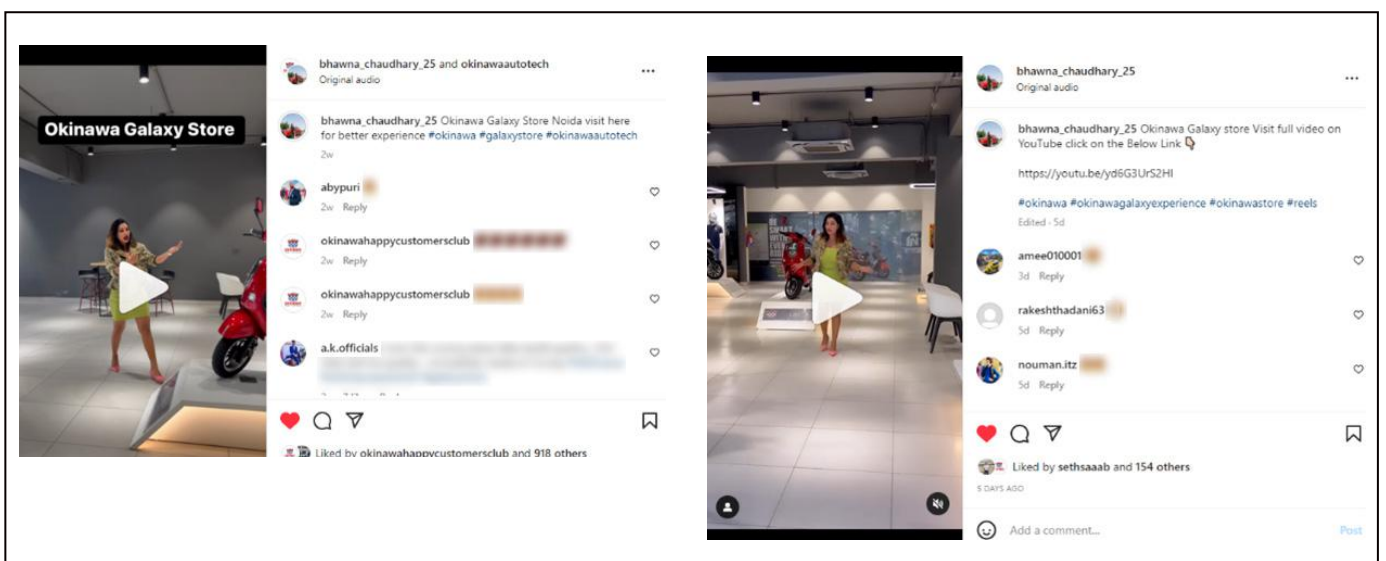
Okinawa Galaxy Store

bhawna_chaudhary_25 and okinawaautotech
Original audio

bhawna_chaudhary_25 Okinawa Galaxy Store Noida visit here for better experience #okinawa #galaxystore #okinawaautotech
2w

abypuri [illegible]
2w Reply

okinawahappycustomersclub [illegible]
2w Reply

okinawahappycustomersclub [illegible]
2w Reply

a.k.officials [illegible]

Liked by okinawahappycustomersclub and 918 others

bhawna_chaudhary_25
Original audio

bhawna_chaudhary_25 Okinawa Galaxy store Visit full video on YouTube click on the Below Link 👇

https://youtu.be/yd6G3UrS2HI

#okinawa #okinawagalaxyexperience #okinawastore #reels
Edited · 5d

amee010001 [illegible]
3d Reply

rakeshthadani63 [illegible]
5d Reply

nouman.itz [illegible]
5d Reply

Liked by sethsaaab and 154 others
5 DAYS AGO

Add a comment...
Post